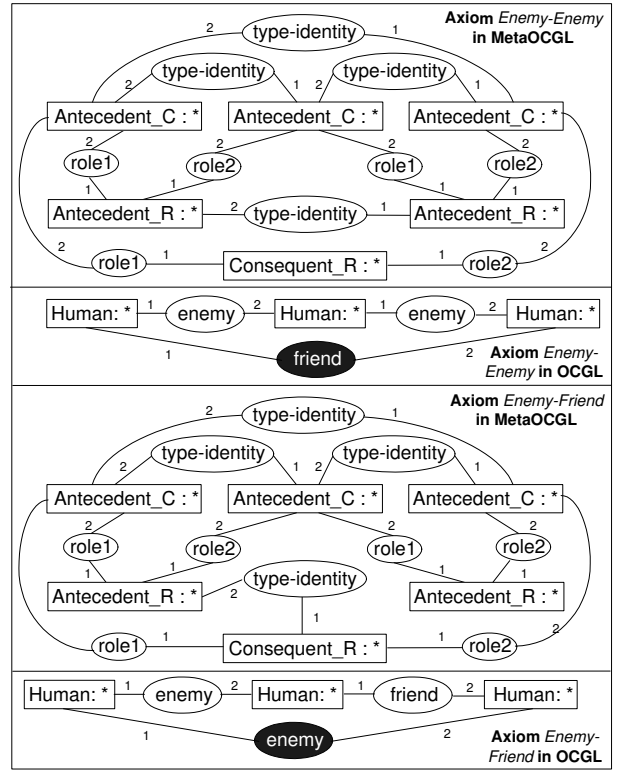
**Axiom** *Enemy-Enemy* **in MetaOCGL**

2 type-identity 1

2 type-identity 1 2 type-identity 1

Antecedent_C : * Antecedent_C : * Antecedent_C : *

2 2 2 2

role1 role2 role1 role2

1 1 1 1

Antecedent_R : * 2 type-identity 1 Antecedent_R : *

2 role1 1 Consequent_R : * 1 role2 2

Human: * 1 enemy 2 Human: * 1 enemy 2 Human: *

1 friend 2

**Axiom** *Enemy-Enemy* **in OCGL**

**Axiom** *Enemy-Friend* **in MetaOCGL**

2 type-identity 1

2 type-identity 1 2 type-identity 1

Antecedent_C : * Antecedent_C : * Antecedent_C : *

2 2 2 2

role1 role2 role1 role2

1 1 1 1

Antecedent_R : * 2 type-identity Antecedent_R : *

1

role1 1 Consequent_R : * 1 role2 2

Human: * 1 enemy 2 Human: * 1 friend 2 Human: *

1 enemy 2

**Axiom** *Enemy-Friend* **in OCGL**